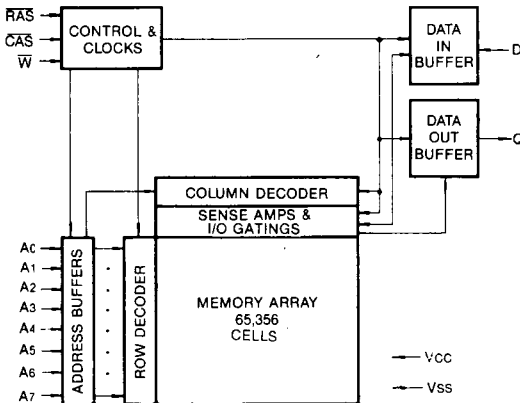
$\overline{RAS}$
$\overline{CAS}$
$\overline{W}$
CONTROL & CLOCKS
DATA IN BUFFER
D
DATA OUT BUFFER
Q
COLUMN DECODER
SENSE AMPS & I/O GATINGS
A0
A1
A2
A3
A4
A5
A6
A7
ADDRESS BUFFERS
ROW DECODER
MEMORY ARRAY 65,356 CELLS
VCC
VSS